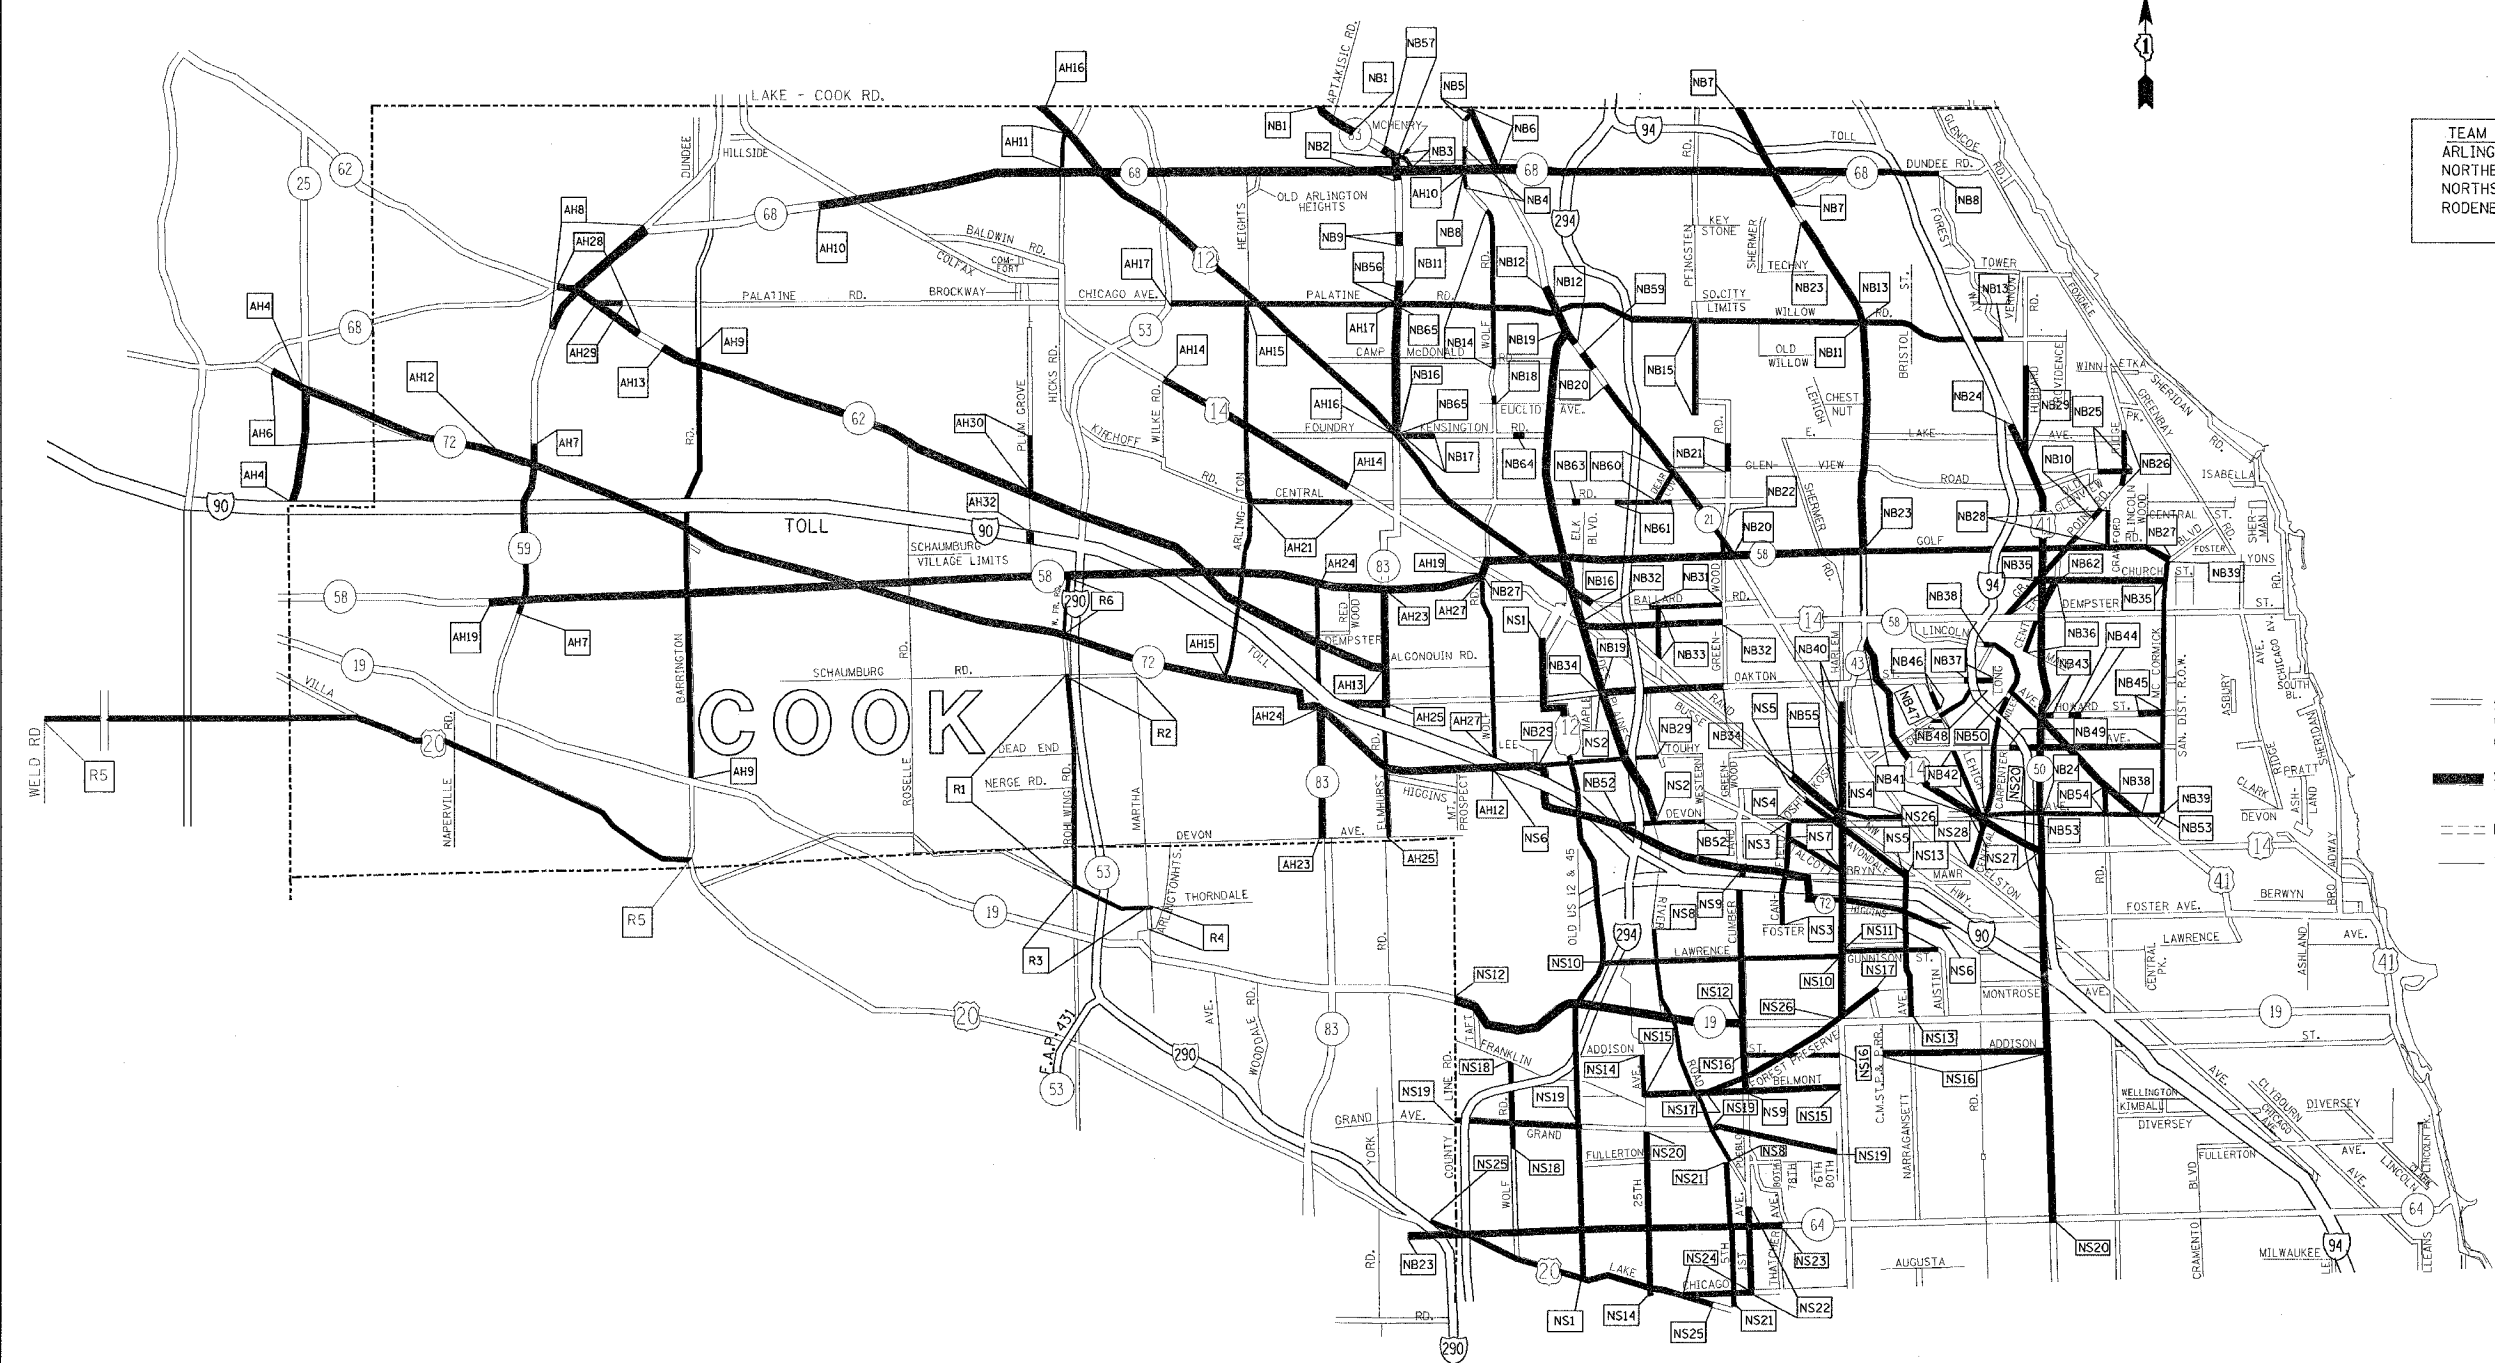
TEAM
ARLING
NORTHE
NORTHS
RODENE

LAKE - COOK RD.
COOK
TOLL
AH16
AH11
AH8
AH28
AH29
AH13
AH9
AH10
AH4
AH6
AH4
AH12
AH7
AH19
AH7
AH17
AH14
AH15
AH16
AH30
AH32
AH21
AH24
AH23
AH27
AH13
AH15
AH24
AH25
AH27
AH12
AH9
AH23
AH25
AH14
AH19
R1
R2
R3
R4
R5
R5
R6
NB1
NB57
NB1
NB2
NB3
NB5
NB6
NB4
NB7
NB8
NB9
NB10
NB11
NB12
NB12
NB56
NB65
NB14
NB16
NB17
NB18
NB19
NB20
NB59
NB15
NB13
NB11
NB13
NB23
NB24
NB25
NB29
NB26
NB10
NB28
NB27
NB39
NB62
NB35
NB36
NB44
NB43
NB45
NB49
NB38
NB39
NB53
NB54
NB53
NB24
NB64
NB63
NB60
NB21
NB22
NB61
NB20
NB23
NB16
NB32
NB31
NB27
NB19
NB33
NB32
NB40
NB38
NB46
NB37
NB47
NB48
NB50
NB42
NB41
NB34
NB29
NB34
NB52
NB55
NB52
NB21
NS1
NS2
NS2
NS3
NS4
NS5
NS6
NS7
NS8
NS9
NS10
NS11
NS12
NS13
NS14
NS15
NS16
NS17
NS18
NS19
NS20
NS21
NS22
NS23
NS24
NS25
NS26
NS27
NS28
NS3
NS4
NS5
NS6
NS8
NS9
NS10
NS11
NS12
NS13
NS14
NS15
NS16
NS17
NS18
NS19
NS19
NS20
NS21
NS23
NS24
NS25
NS26
NS1
NS14
NS25
NS21
NS22
NB23
NS19
NB8
NB65
HILLSIDE
DUNDEE
BALDWIN RD.
COLFAX
PALATINE RD.
BROCKWAY
CHICAGO AVE.
PALATINE
CAMP McDONALD
EUCLID AVE.
FOUNDRY
KENSINGTON
CENTRAL
KIRCHOFF
WILKE RD.
HICKS RD.
PLUM GROVE
SCHAUMBURG VILLAGE LIMITS
SCHAUMBURG RD.
DEAD END
NERGE RD.
ROSELLE
BARRINGTON
DEVON
THORNDALE
MARTHA
IRVING PARK
NAPERVILLE
VILLA
WELD RD.
WOODDALE RD.
ARLINGTON HTS.
HIGGINS
ELMHURST
MT. PROSPECT
DEMPSTER
ALGONQUIN RD.
OAKTON
TOUHY
DEVON
LEE
GOLF
BALLARD
LINCOLN
LAKE
GLENVIEW
WILLOW
OLD WILLOW
TECHNY
KEYSTONE
SHERMER
PFINGSTEN
SO. CITY LIMITS
CHESTNUT
ROAD
TOWER
VERNON
WINNETKA
SHERIDAN
GREENBAY
ISABELLA
CENTRAL
LYONS
CHURCH
FOSTER
DEMPSTER
HOWARD ST.
DEVON
CLARK
BERWYN
FOSTER AVE.
LAWRENCE
MONTROSE
ADDISON
BELMONT
DIVERSEY
FULLERTON
WELLINGTON
KIMBALL
CLYBOURN
MILWAUKEE
AUGUSTA
CHICAGO
LAKE
GRAND
GRAND AVE.
FRANKLIN
COUNTY LINE RD.
YORK
WOLF
25TH
THATCHER
FULLERTON
CUMBERLAND
HARLEM
NARRAGANSETT
AUSTIN
CENTRAL
FOREST PRESERVE
GUNNISON ST.
BRYN MAWR
CALDWELL
OLD US 12 & 45
RIVER
TOLL
DUNDEE RD.
GLENCOE
OLD ARLINGTON HEIGHTS
HEIGHTS
APTAKISIC RD.
MCHENRY
ELK BLVD.
GREENWOOD
WESTERN
RAND
LEHIGH
BRISTOL
HIBBARD
RIDGE
SAN. DIST. R.O.W.
ASBURY
CHICAGO AV.
SHERIDAN
PRATT
ASHLAND
BROADWAY
LINCOLN
SACRAMENTO BLVD.
E.A.P. 431
OLD US 12 & 45
90
94
294
290
25
62
68
72
59
58
19
20
53
83
14
12
21
41
43
50
64